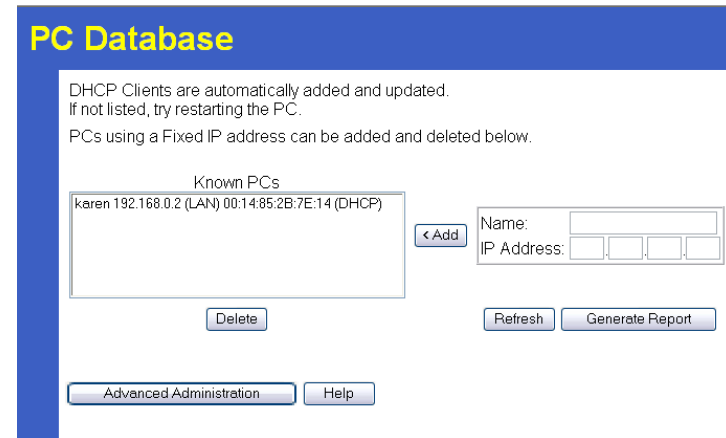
PC Database

DHCP Clients are automatically added and updated.
If not listed, try restarting the PC.

PCs using a Fixed IP address can be added and deleted below.

Known PCs

karen 192.168.0.2 (LAN) 00:14:85:2B:7E:14 (DHCP)

< Add

Name:

IP Address: . . .

Delete

Refresh

Generate Report

Advanced Administration

Help